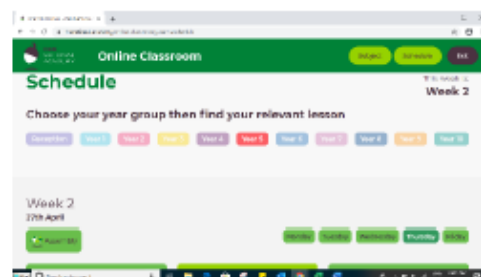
Online Classroom

Subject

Schedule

Exit

Schedule

Week 2

Choose your year group then find your relevant lesson

Reception

Year 1

Year 2

Year 3

Year 4

Year 5

Year 6

Year 7

Year 8

Year 9

Year 10

Year 11

Week 2

27th April

Monday

Tuesday

Wednesday

Thursday

Friday